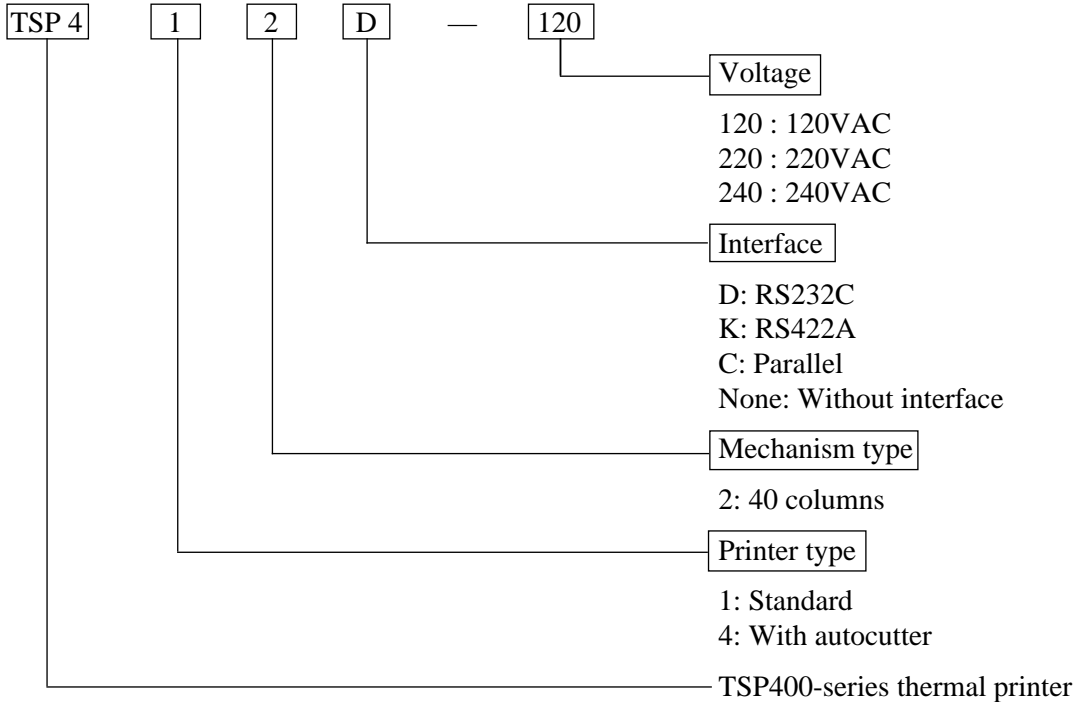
TSP 4 1 2 D — 120

Voltage

120 : 120VAC
220 : 220VAC
240 : 240VAC

Interface

D: RS232C
K: RS422A
C: Parallel
None: Without interface

Mechanism type

2: 40 columns

Printer type

1: Standard
4: With autocutter

TSP400-series thermal printer